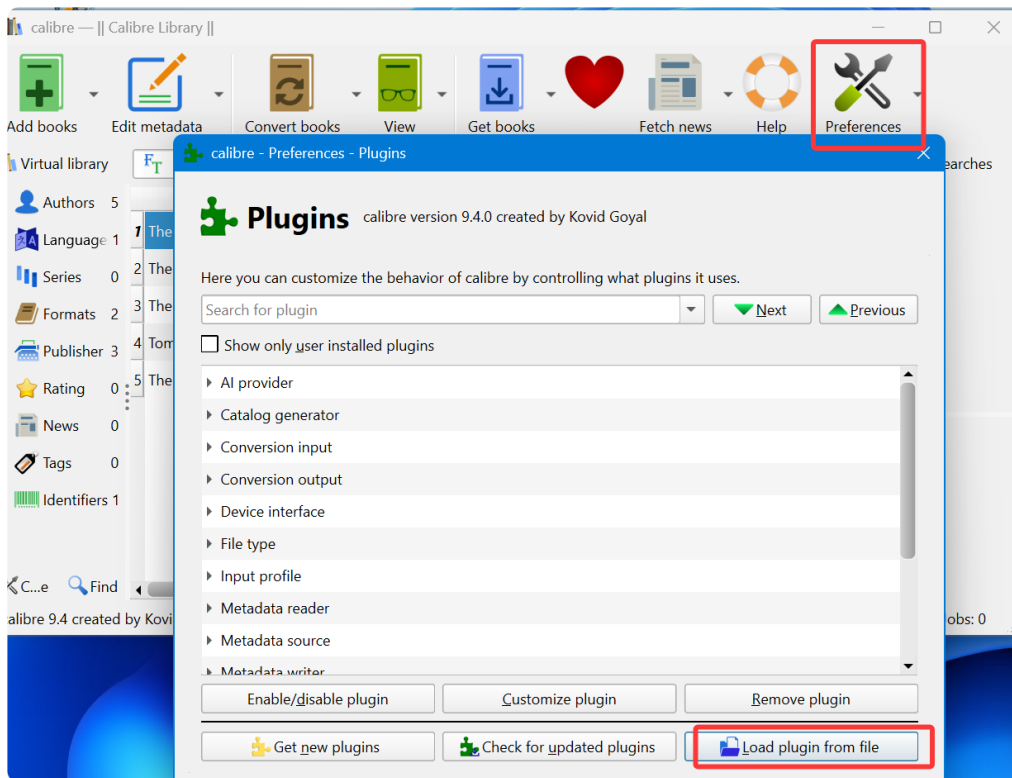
calibre — || Calibre Library ||

Add books
Edit metadata
Convert books
View
Get books
Fetch news
Help
Preferences

Virtual library
earches

Authors 5
Language 1
Series 0
Formats 2
Publisher 3
Rating 0
News 0
Tags 0
Identifiers 1

1 The
2 The
3 The
4 Tom
5 The

C...e
Find

calibre 9.4 created by Kovi
obs: 0

calibre - Preferences - Plugins

Plugins calibre version 9.4.0 created by Kovid Goyal

Here you can customize the behavior of calibre by controlling what plugins it uses.

Search for plugin
Next
Previous

Show only user installed plugins

AI provider
Catalog generator
Conversion input
Conversion output
Device interface
File type
Input profile
Metadata reader
Metadata source
Metadata writer

Enable/disable plugin
Customize plugin
Remove plugin

Get new plugins
Check for updated plugins
Load plugin from file